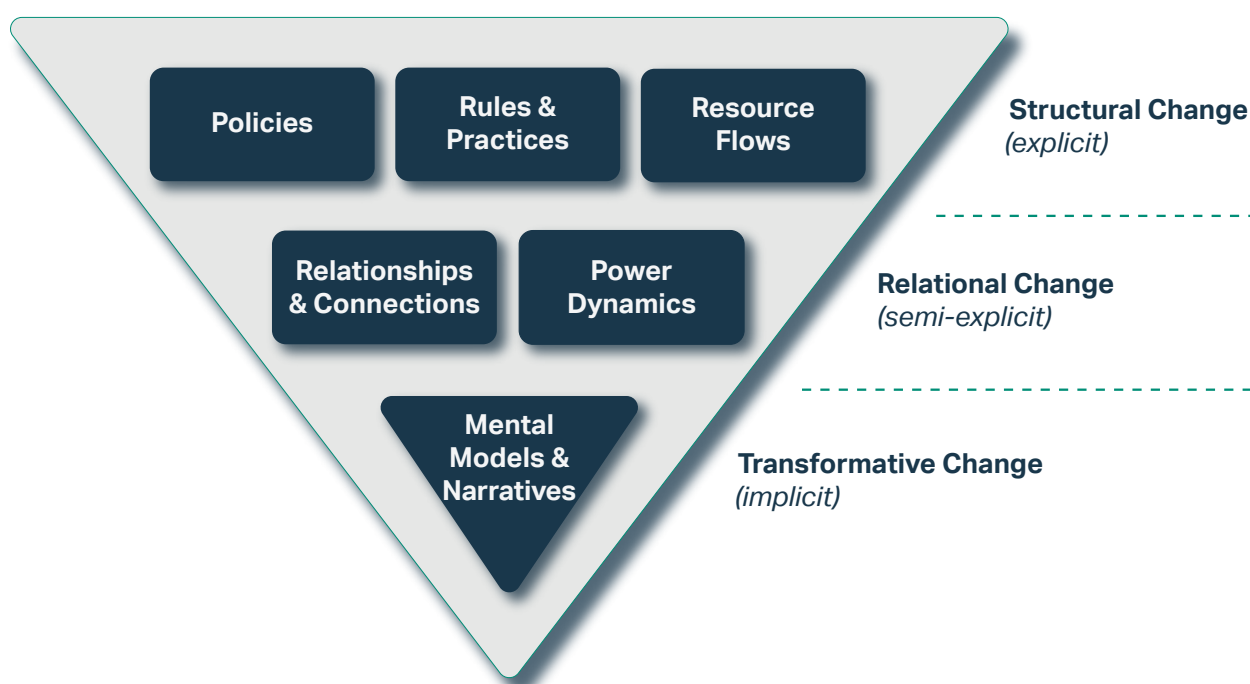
Policies

Rules & Practices

Resource Flows

Structural Change
(explicit)

Relationships & Connections

Power Dynamics

Relational Change
(semi-explicit)

Mental Models & Narratives

Transformative Change
(implicit)